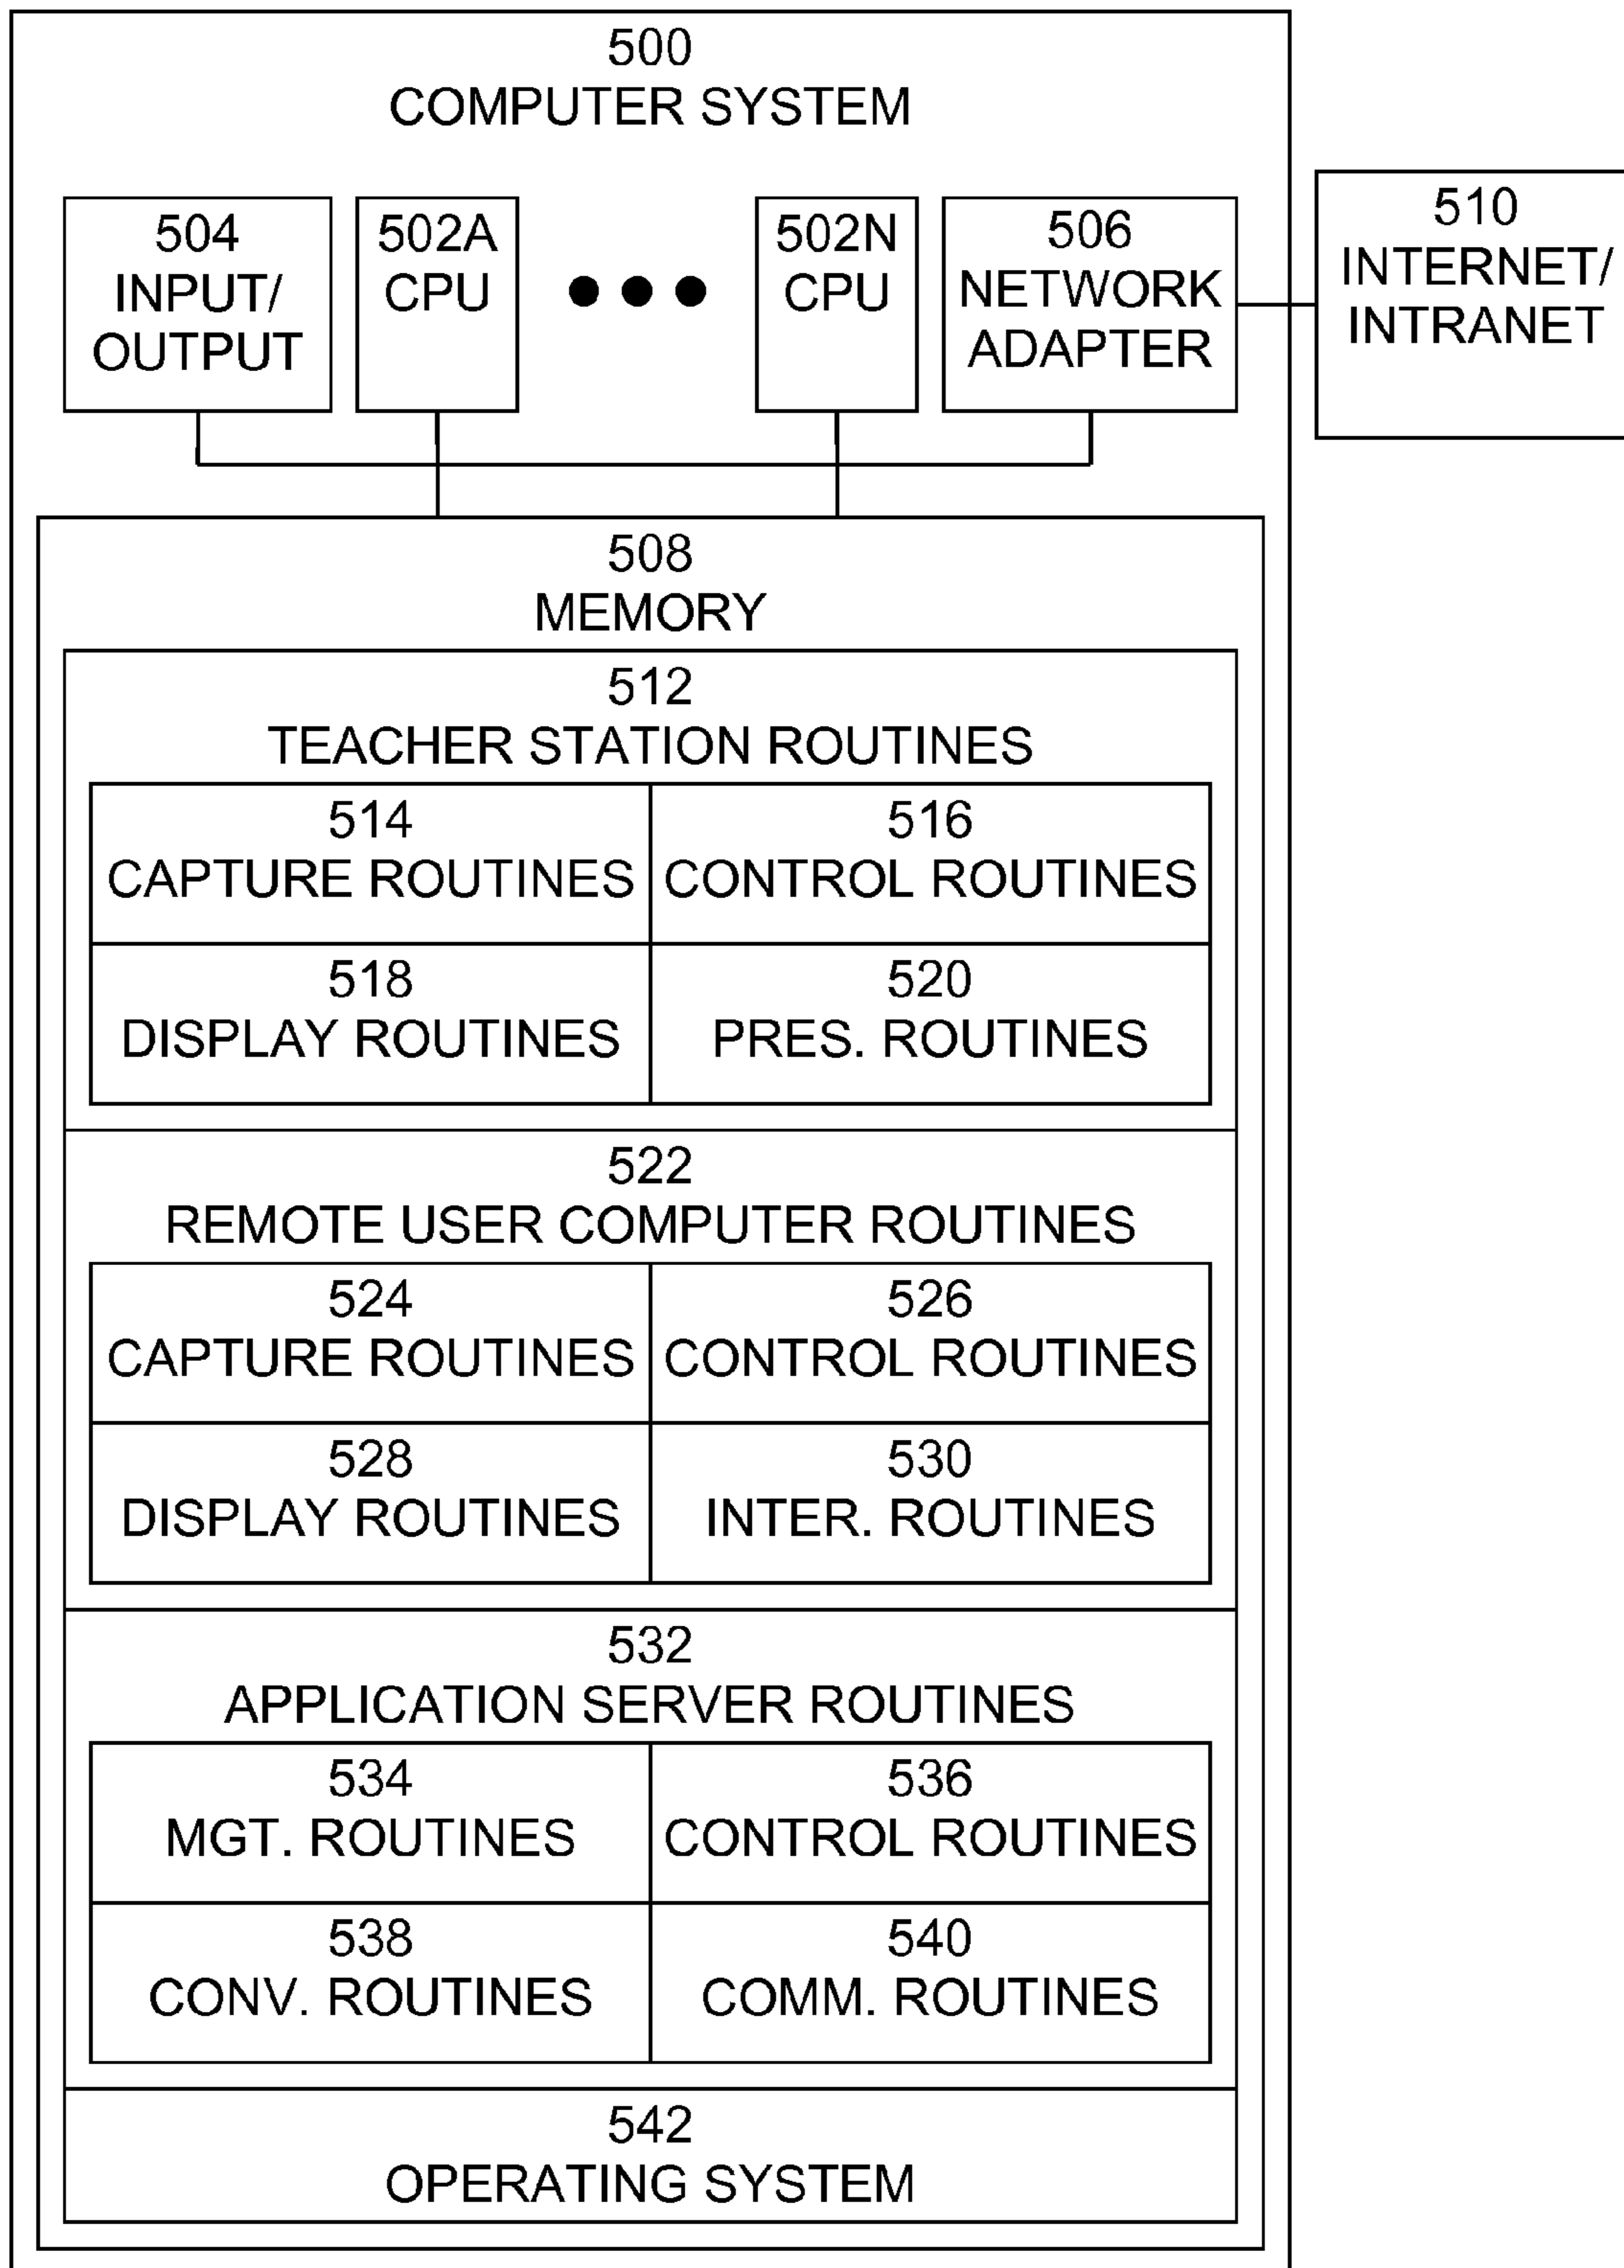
500
COMPUTER SYSTEM

504
INPUT/
OUTPUT

502A
CPU

502N
CPU

506
NETWORK
ADAPTER

510
INTERNET/
INTRANET

508
MEMORY

512
TEACHER STATION ROUTINES

| 514 CAPTURE ROUTINES | 516 CONTROL ROUTINES |
|---|---|
| 518 DISPLAY ROUTINES | 520 PRES. ROUTINES |

522
REMOTE USER COMPUTER ROUTINES

| 524 CAPTURE ROUTINES | 526 CONTROL ROUTINES |
|---|---|
| 528 DISPLAY ROUTINES | 530 INTER. ROUTINES |

532
APPLICATION SERVER ROUTINES

| 534 MGT. ROUTINES | 536 CONTROL ROUTINES |
|---|---|
| 538 CONV. ROUTINES | 540 COMM. ROUTINES |

542
OPERATING SYSTEM